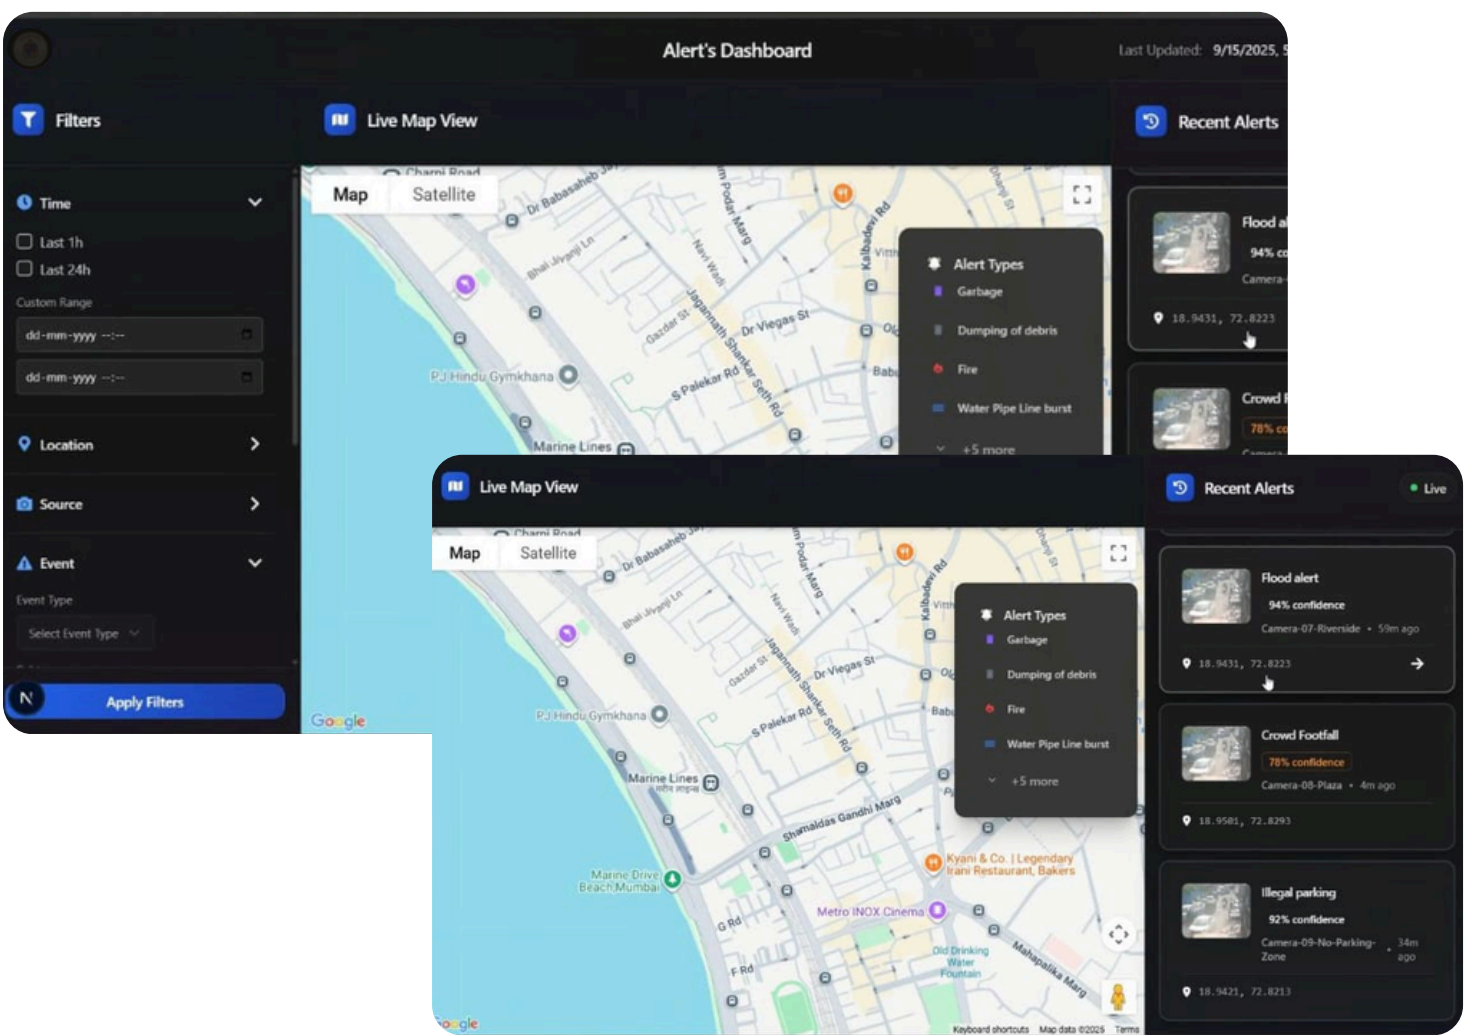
Alert's Dashboard

Last Updated: 9/15/2025,

Filters

Live Map View

Recent Alerts

Time

Last 1h

Last 24h

Custom Range

dd-mm-yyyy --:--

dd-mm-yyyy --:--

Location

Source

Event

Event Type

Select Event Type

Apply Filters

Map Satellite

Charni Road

Dr Babasaheb

Bhai Jivanji Ln

Gazdar St

Jagannath Shankar Seth Rd

Dr Viegas St

Kalbadevi Rd

S Palekar Rd

PJ Hindu Gymkhana

Marine Lines

Alert Types

Garbage

Dumping of debris

Fire

Water Pipe Line burst

+5 more

Flood al

94% co

Camera-

18.9431, 72.8223

Crowd F

78% co

Live Map View

Recent Alerts

Live

Map Satellite

Shamaldas Gandhi Marg

Kyani & Co. | Legendary Irani Restaurant, Bakers

Marine Drive Beach Mumbai

Metro INOX Cinema

Old Drinking Water Fountain

Mahapalika Marg

G Rd

F Rd

Flood alert

94% confidence

Camera-07-Riverside • 59m ago

18.9431, 72.8223

Crowd Footfall

78% confidence

Camera-08-Plaza • 4m ago

18.9501, 72.8293

Illegal parking

92% confidence

Camera-09-No-Parking-Zone • 34m ago

18.9421, 72.8213

Google

Keyboard shortcuts Map data ©2025 Terms